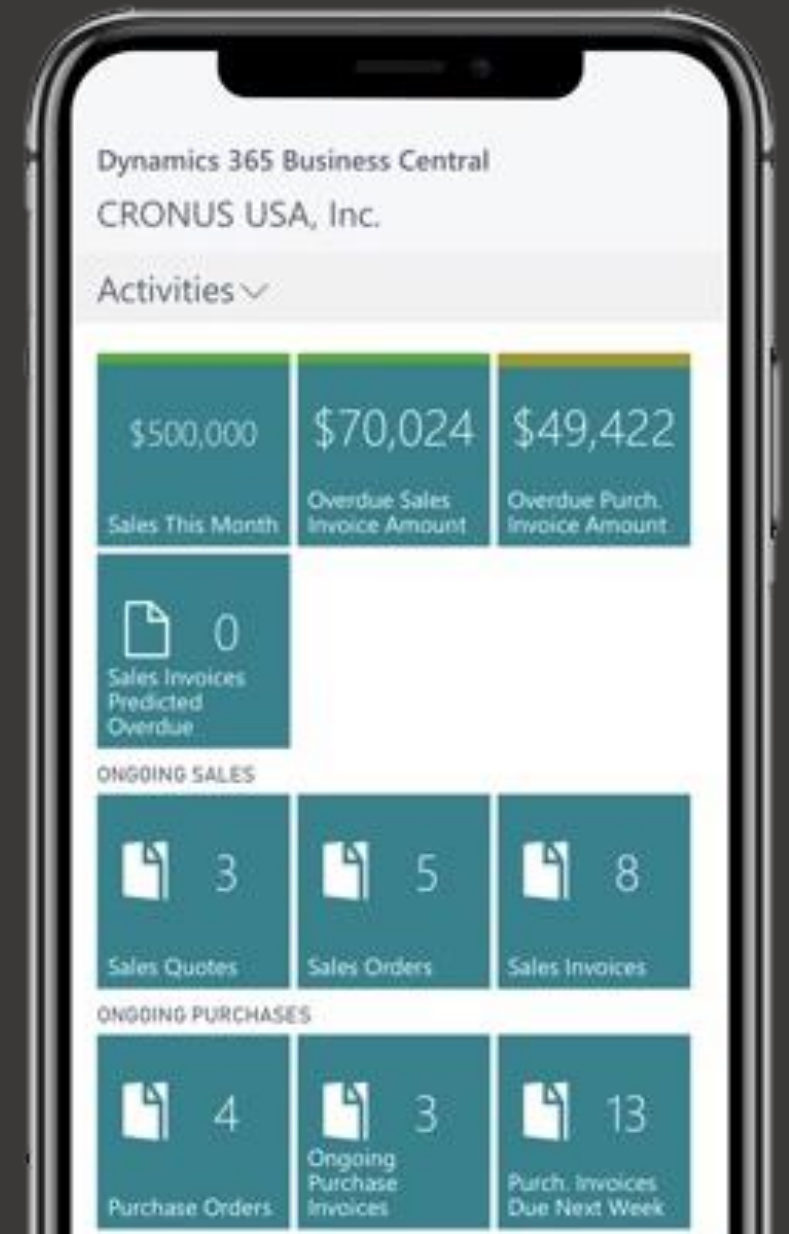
Dynamics 365 Business Central
CRONUS USA, Inc.

Activities

$500,000
Sales This Month

$70,024
Overdue Sales Invoice Amount

$49,422
Overdue Purch. Invoice Amount

0
Sales Invoices Predicted Overdue

ONGOING SALES

3
Sales Quotes

5
Sales Orders

8
Sales Invoices

ONGOING PURCHASES

4
Purchase Orders

3
Ongoing Purchase Invoices

13
Purch. Invoices Due Next Week